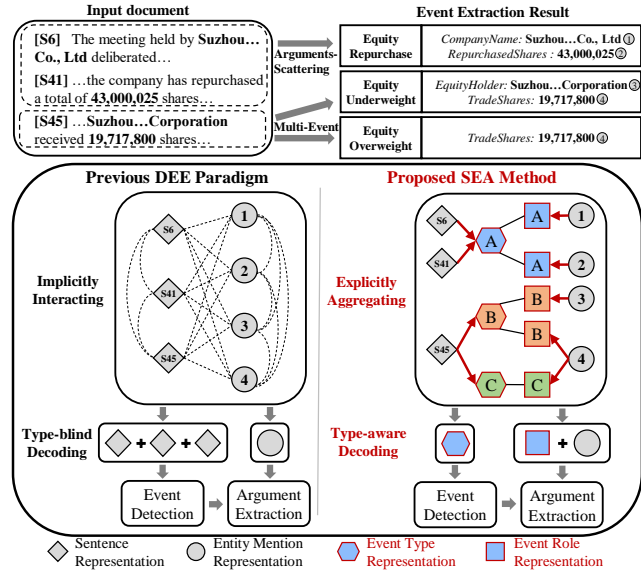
Input document

[S6] The meeting held by Suzhou… Co., Ltd deliberated…

[S41] …the company has repurchased a total of 43,000,025 shares…

[S45] …Suzhou…Corporation received 19,717,800 shares…

Arguments-Scattering

Multi-Event

Event Extraction Result

| Equity Repurchase | CompanyName: Suzhou…Co., Ltd ① RepurchasedShares: 43,000,025 ② |
|---|---|
| Equity Underweight | EquityHolder: Suzhou…Corporation ③ TradeShares: 19,717,800 ④ |
| Equity Overweight | TradeShares: 19,717,800 ④ |

Previous DEE Paradigm

Implicitly Interacting

S6 S41 S45 1 2 3 4

Type-blind Decoding

+ +

Event Detection

Argument Extraction

Proposed SEA Method

Explicitly Aggregating

S6 S41 S45 A A A B B B C C 1 2 3 4

Type-aware Decoding

+

Event Detection

Argument Extraction

Sentence Representation

Entity Mention Representation

Event Type Representation

Event Role Representation